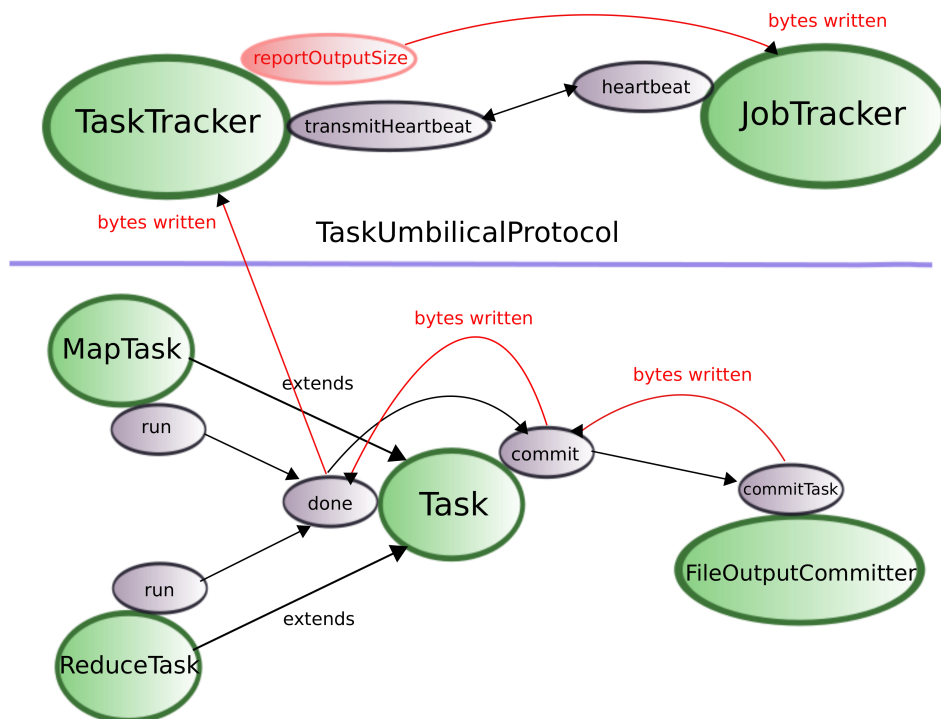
bytes written

reportOutputSize

heartbeat

TaskTracker

transmitHeartbeat

JobTracker

bytes written

TaskUmbilicalProtocol

bytes written

MapTask

extends

bytes written

run

commit

done

Task

commitTask

FileOutputCommitter

run

extends

ReduceTask